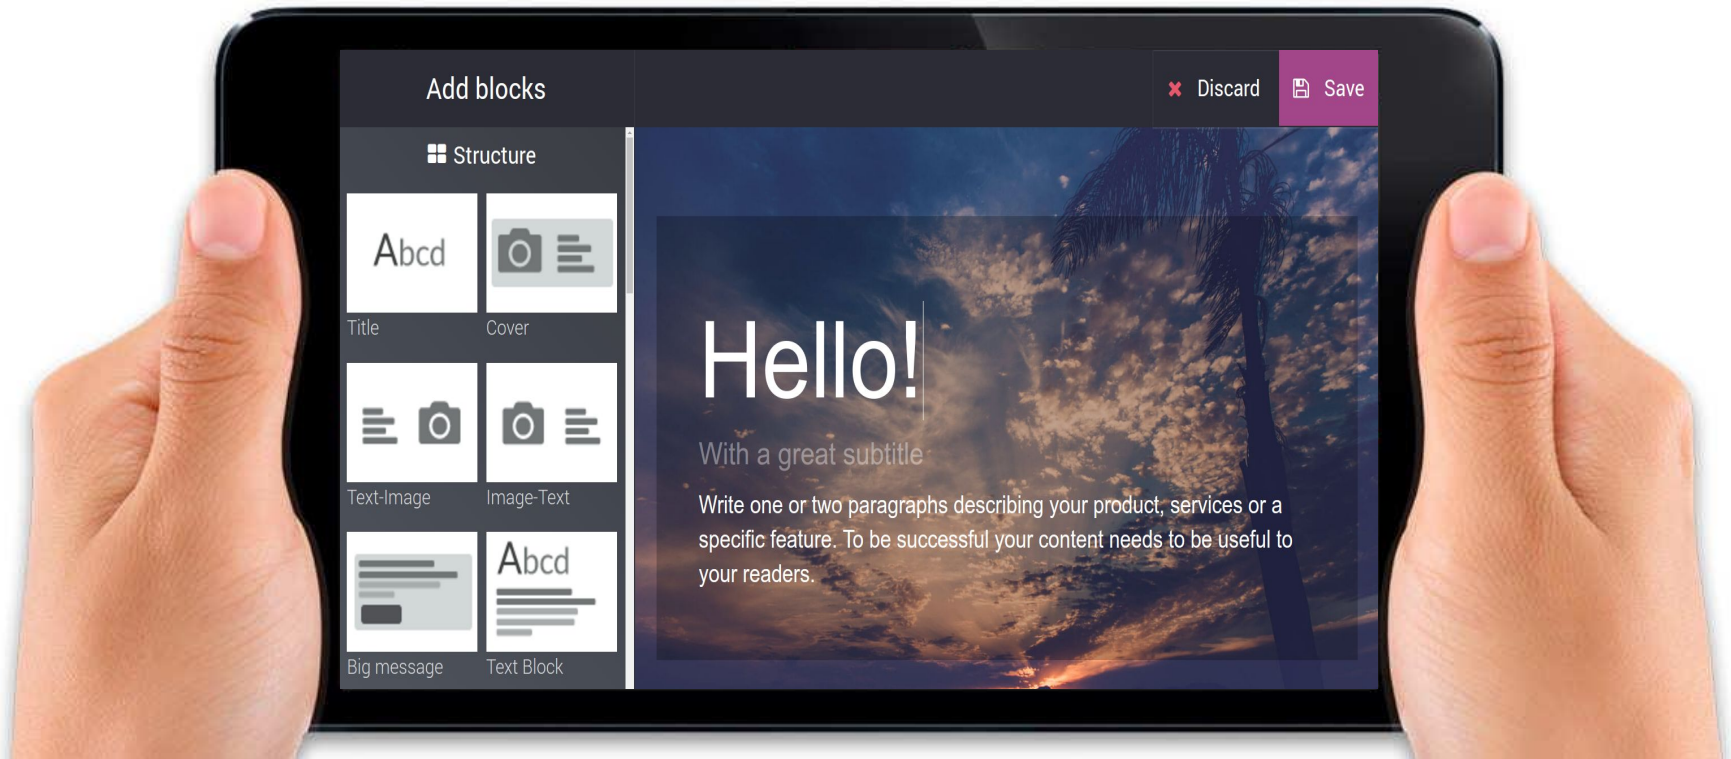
Add blocks

Discard

Save

Structure

Abcd

Title

Cover

Text-Image

Image-Text

Abcd

Big message

Text Block

Hello!

With a great subtitle

Write one or two paragraphs describing your product, services or a specific feature. To be successful your content needs to be useful to your readers.